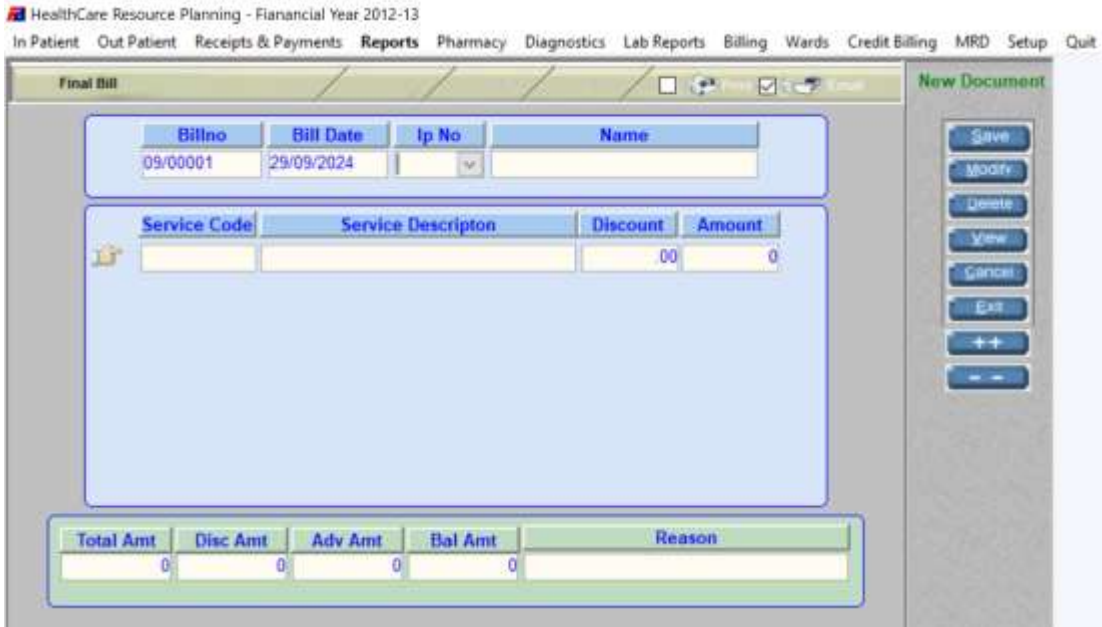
HealthCare Resource Planning - Fianancial Year 2012-13

In Patient Out Patient Receipts & Payments Reports Pharmacy Diagnostics Lab Reports Billing Wards Credit Billing MRD Setup Quit

Final Bill

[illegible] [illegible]

New Document

| Billno | Bill Date | Ip No | Name |
|---|---|---|---|
| 09/00001 | 29/09/2024 | | |

Save
Modify
Delete
View
Cancel
Exit
++
- -

| Service Code | Service Descripton | Discount | Amount |
|---|---|---|---|
| | | 00 | 0 |

| Total Amt | Disc Amt | Adv Amt | Bal Amt | Reason |
|---|---|---|---|---|
| 0 | 0 | 0 | 0 | |